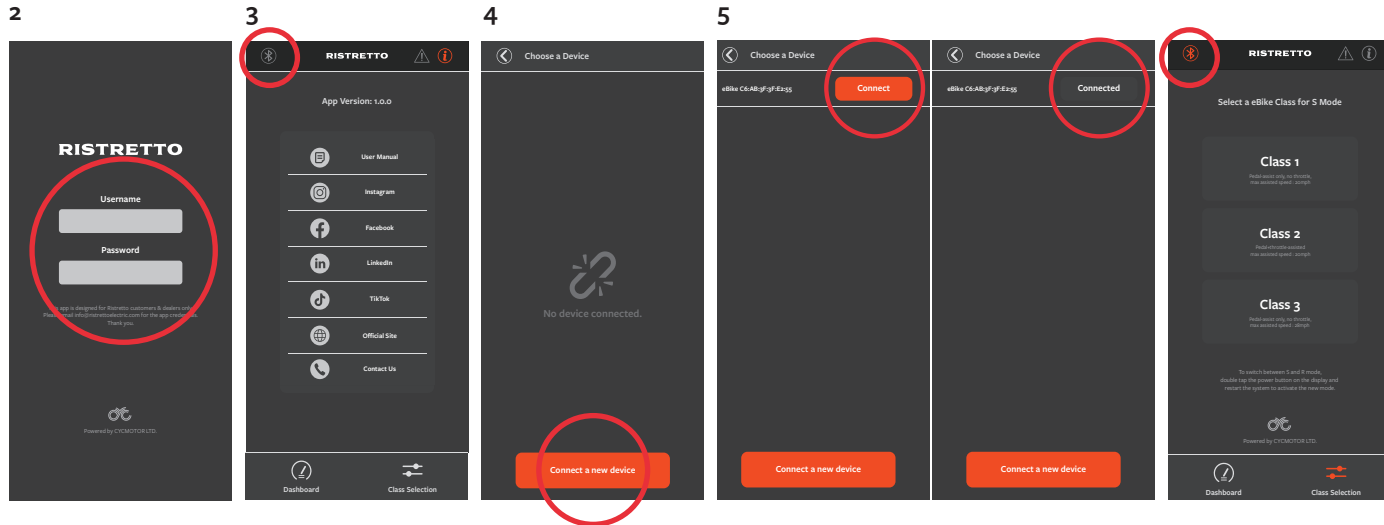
2

RISTRETTO

Username

Password

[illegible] app is designed for Ristretto customers & dealers only. Please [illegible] email info@ristrettoelectric.com for the app credentials. Thank you.

Powered by CYCMOTOR LTD.

3

RISTRETTO

App Version: 1.0.0

User Manual

Instagram

Facebook

LinkedIn

TikTok

Official Site

Contact Us

Dashboard

Class Selection

4

Choose a Device

No device connected.

Connect a new device

5

Choose a Device

eBike C6:A8:3F:3F:E2:55

Connect

Connect a new device

Choose a Device

eBike C6:A8:3F:3F:E2:55

Connected

Connect a new device

RISTRETTO

Select a eBike Class for S Mode

Class 1

Pedal-assist only, no throttle, max assisted speed : 20mph

Class 2

Pedal+throttle-assisted max assisted speed : 20mph

Class 3

Pedal-assist only, no throttle, max assisted speed : 28mph

To switch between S and R mode, double tap the power button on the display and restart the system to activate the new mode.

Powered by CYCMOTOR LTD.

Dashboard

Class Selection